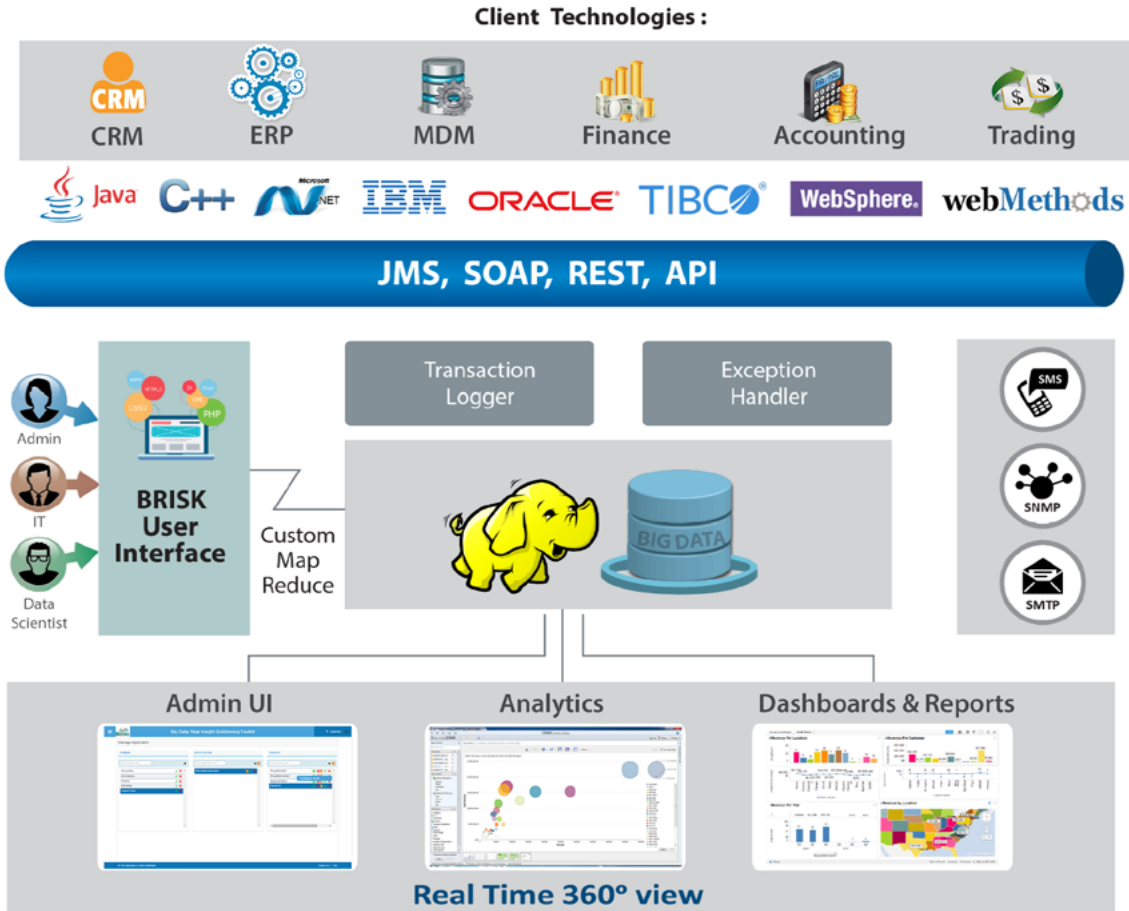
Client Technologies :

CRM
CRM
ERP
MDM
Finance
Accounting
Trading

Java
C++
Microsoft .NET
IBM
ORACLE
TIBCO
WebSphere.
webMethods

JMS, SOAP, REST, API

Admin
IT
Data Scientist

HTML5
CSS3
PHP

BRISK User Interface

Custom Map Reduce

Transaction Logger

Exception Handler

BIG DATA

SMS
SNMP
SMTP

Admin UI
Analytics
Dashboards & Reports

Big Data Real Insight Monitoring Toolkit

Real Time 360° view